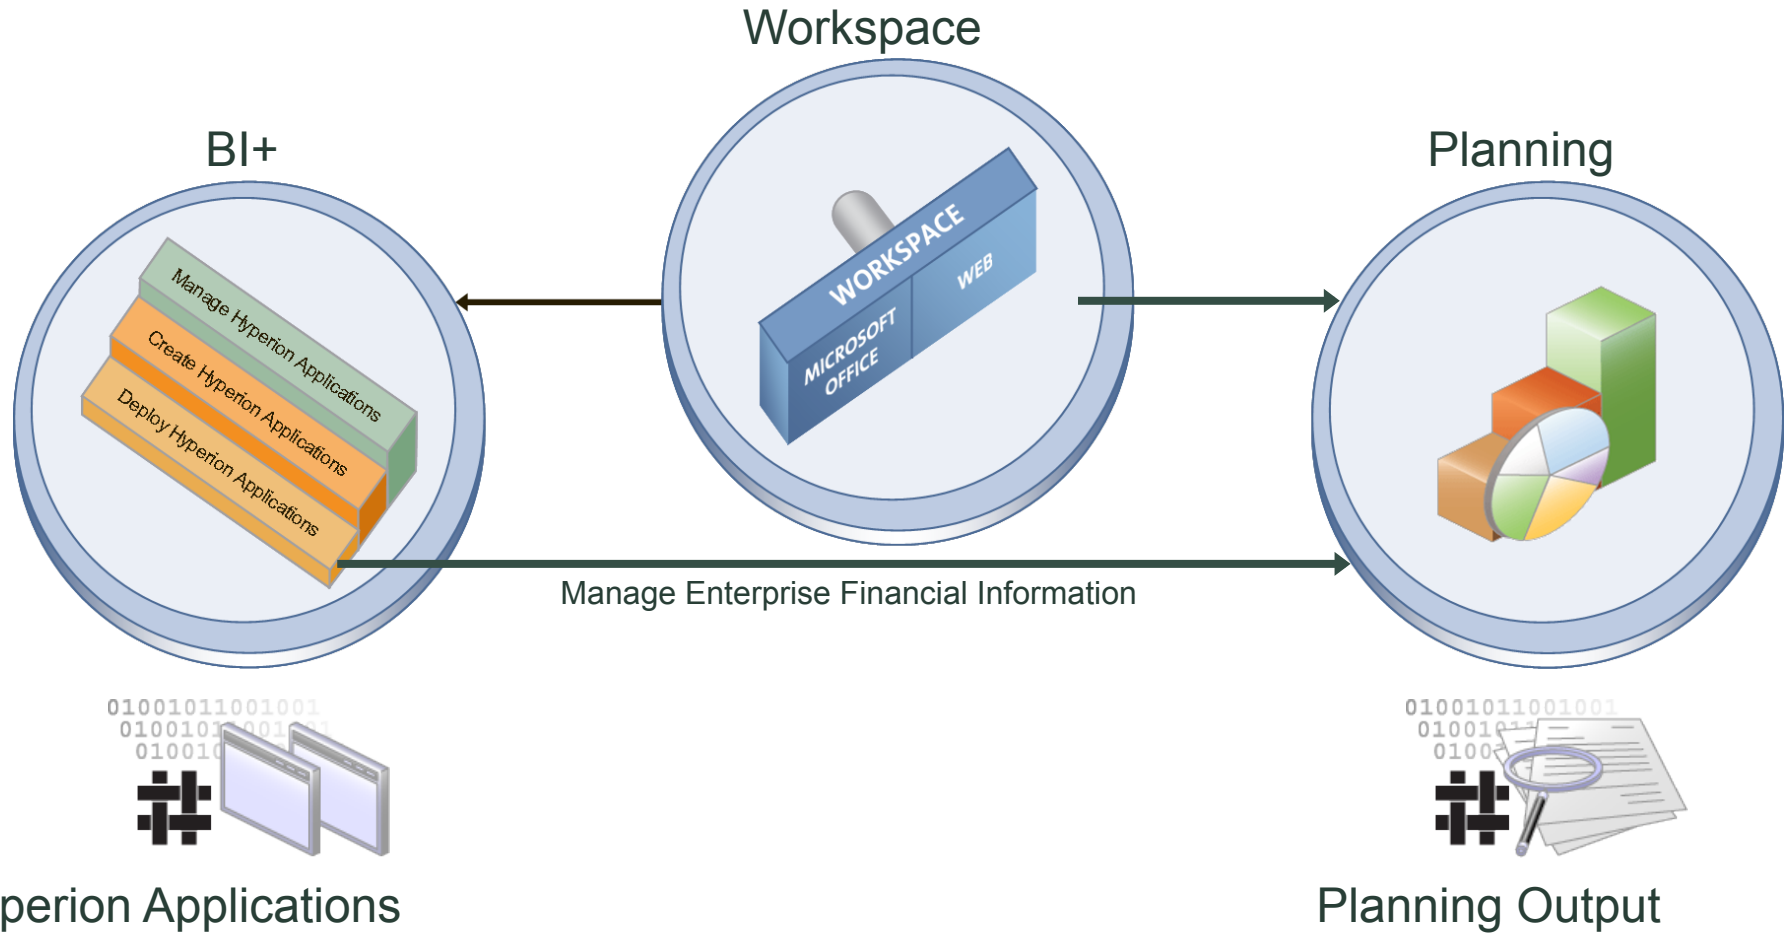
Workspace

BI+

Planning

WORKSPACE

MICROSOFT OFFICE

WEB

Manage Hyperion Applications

Create Hyperion Applications

Deploy Hyperion Applications

Manage Enterprise Financial Information

01001011001001
0100101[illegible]001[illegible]
010010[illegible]

01001011001001
01001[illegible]
0100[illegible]

perion Applications

Planning Output